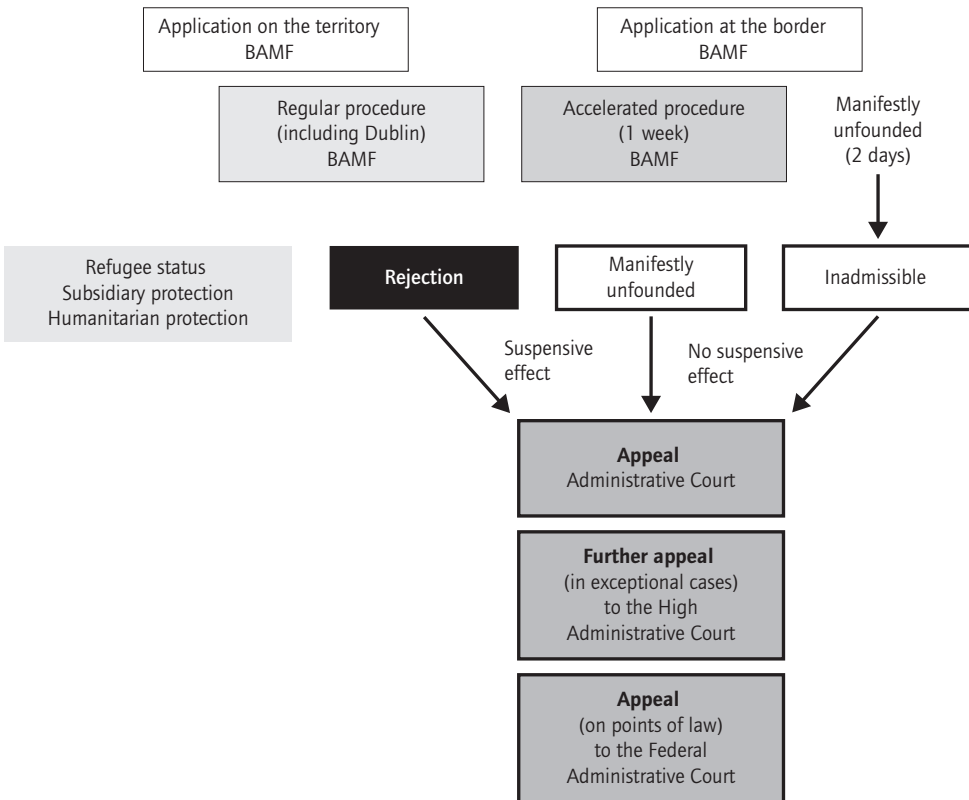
Application on the territory
BAMF

Application at the border
BAMF

Regular procedure
(including Dublin)
BAMF

Accelerated procedure
(1 week)
BAMF

Manifestly
unfounded
(2 days)

Refugee status
Subsidiary protection
Humanitarian protection

Rejection

Manifestly
unfounded

Inadmissible

Suspensive
effect

No suspensive
effect

Appeal
Administrative Court

Further appeal
(in exceptional cases)
to the High
Administrative Court

Appeal
(on points of law)
to the Federal
Administrative Court